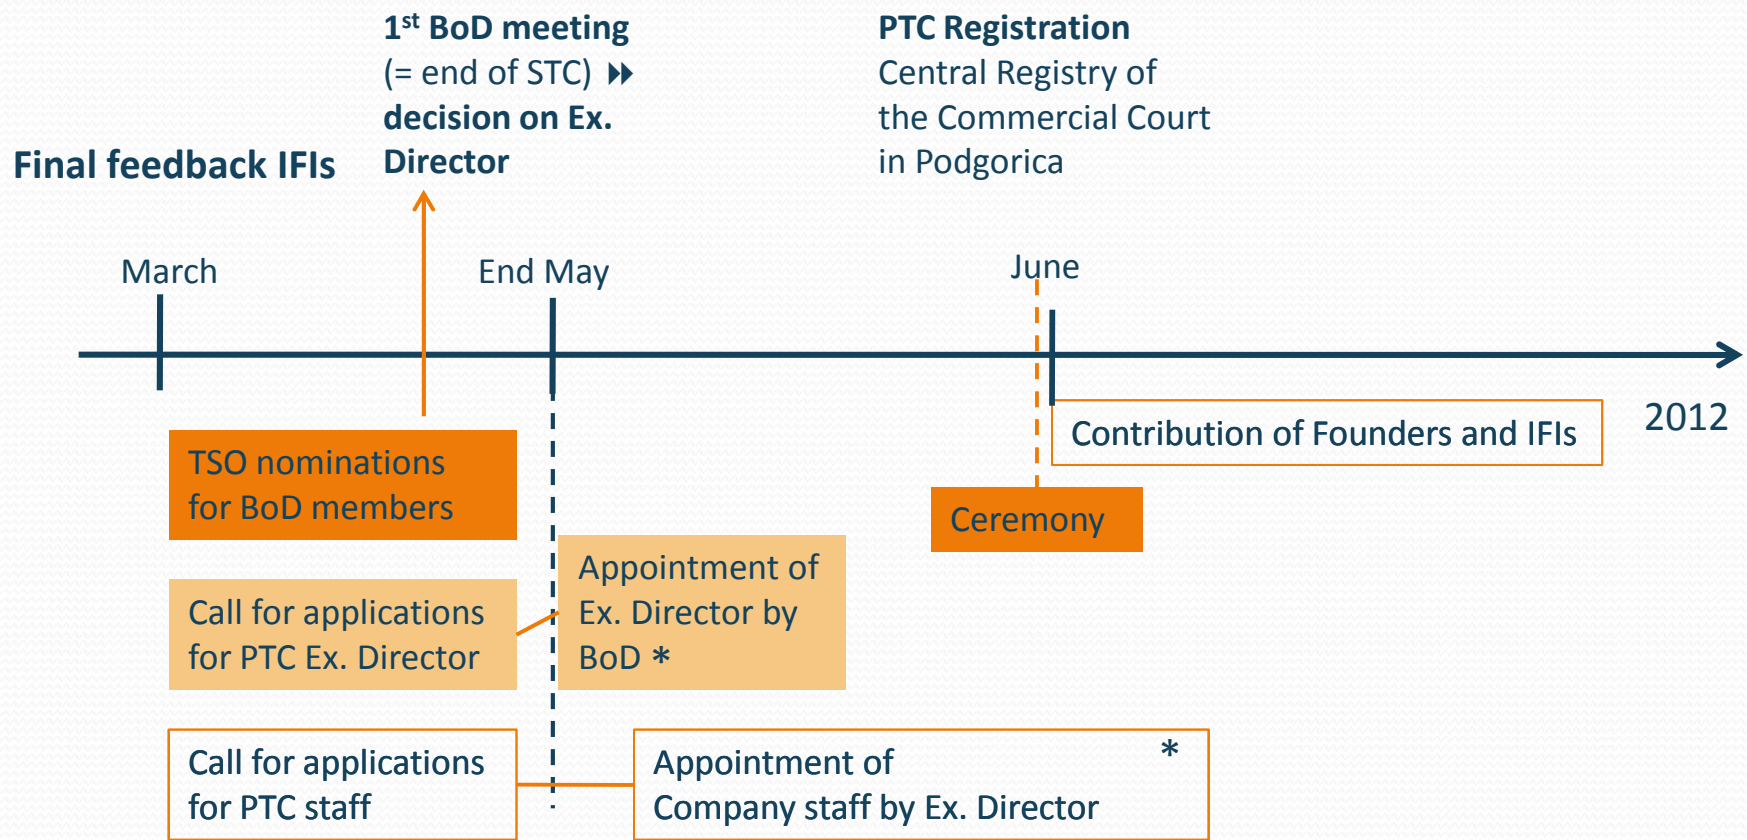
Final feedback IFIs

1$^{st}$ BoD meeting (= end of STC) ⏩ decision on Ex. Director

PTC Registration Central Registry of the Commercial Court in Podgorica

March

End May

June

2012

TSO nominations for BoD members

Call for applications for PTC Ex. Director

Appointment of Ex. Director by BoD *

Call for applications for PTC staff

Appointment of Company staff by Ex. Director *

Contribution of Founders and IFIs

Ceremony